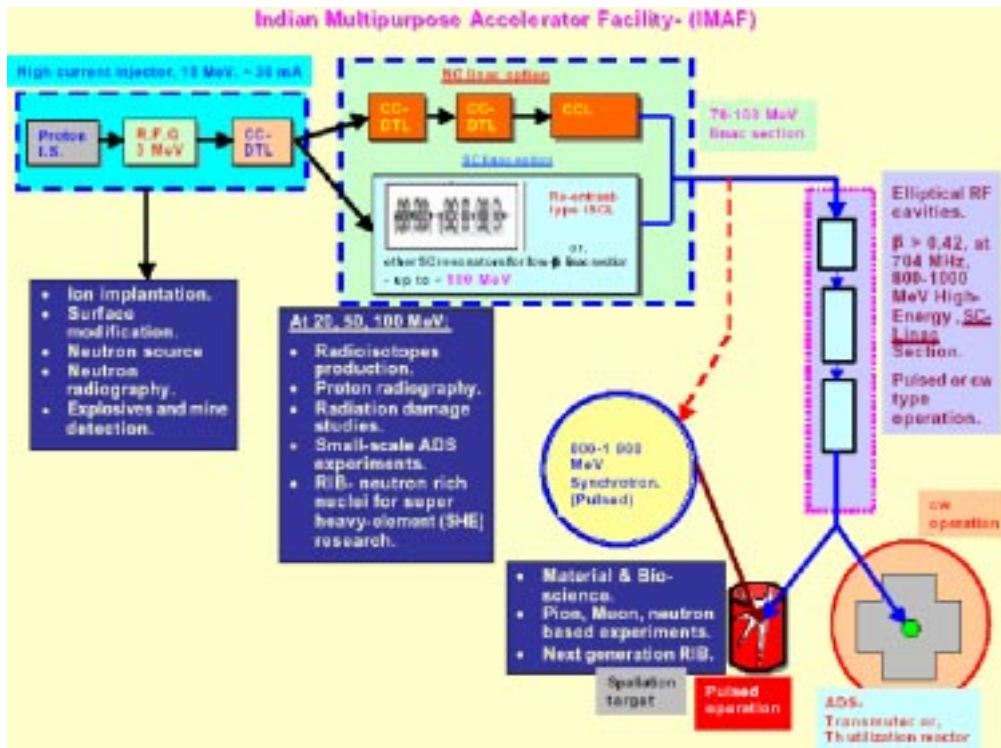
Indian Multipurpose Accelerator Facility- (IMAF)

High current injector, 10 MeV, ~ 30 mA

Proton I.S.

R.F.Q 3 MeV

CC-DTL

SC linac option

CC-DTL

CC-DTL

CCL

70-100 MeV linac section

SC linac section

Re-entrant type ISCL

or, other SC resonators for low-$\beta$ linac sector - up to ~ 100 MeV

Elliptical RF cavities.

$\beta$ > 0.42, at 704 MHz, 800-1000 MeV High-Energy SC-Linac Section.

Pulsed or cw type operation.

• Ion implantation.
• Surface modification.
• Neutron source
• Neutron radiography.
• Explosives and mine detection.

At 20, 50, 100 MeV:
• Radioisotopes production.
• Proton radiography.
• Radiation damage studies.
• Small-scale ADS experiments.
• RIB- neutron rich nuclei for super heavy-element (SHE) research.

800-1 000 MeV Synchrotron. (Pulsed)

cw operation

• Material & Bio-science.
• Pion, Muon, neutron based experiments.
• Next generation RIB.

Spallation target

Pulsed operation

ADS- Transmuter or, Thutilization reactor